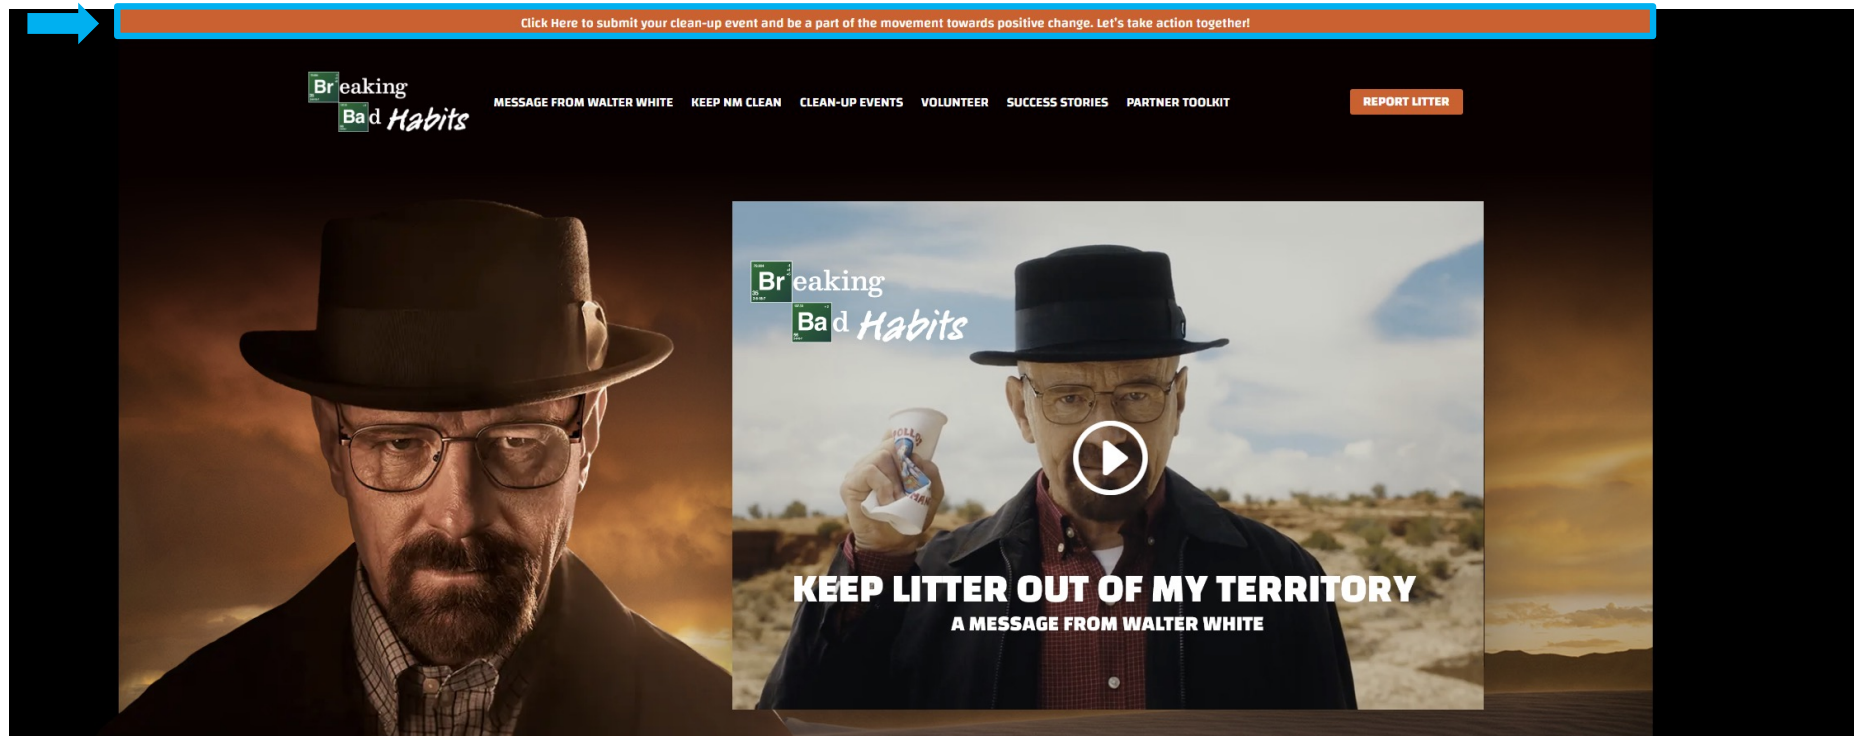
Click Here to submit your clean-up event and be a part of the movement towards positive change. Let's take action together!

Breaking Bad Habits

MESSAGE FROM WALTER WHITE KEEP NM CLEAN CLEAN-UP EVENTS VOLUNTEER SUCCESS STORIES PARTNER TOOLKIT

REPORT LITTER

Breaking Bad Habits

KEEP LITTER OUT OF MY TERRITORY

A MESSAGE FROM WALTER WHITE